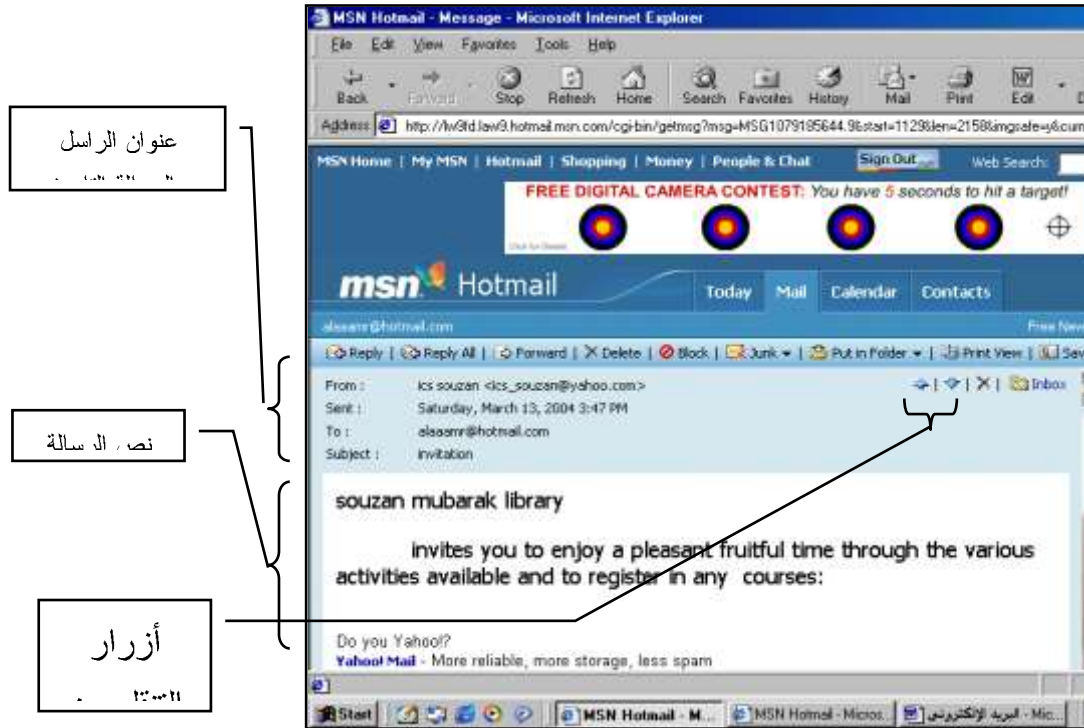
عنوان الراسل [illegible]

نص الرسالة

أزرار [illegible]

MSN Hotmail - Message - Microsoft Internet Explorer

File Edit View Favorites Tools Help

Back Forward Stop Refresh Home Search Favorites History Mail Print Edit

Address http://lw9fd.law9.hotmail.msn.com/cgi-bin/getmsg?msg=MSG1079185644.9&start=1129&len=2158&imgsafe=y&curm

MSN Home | My MSN | Hotmail | Shopping | Money | People & Chat Sign Out Web Search:

FREE DIGITAL CAMERA CONTEST: You have 5 seconds to hit a target!

Click for Details

msn Hotmail Today Mail Calendar Contacts

alaaamr@hotmail.com Free New

Reply | Reply All | Forward | Delete | Block | Junk | Put in Folder | Print View | Sav

From : ics souzan <ics_souzan@yahoo.com>

Sent : Saturday, March 13, 2004 3:47 PM

To : alaaamr@hotmail.com

Subject : invitation

Inbox

souzan mubarak library

invites you to enjoy a pleasant fruitful time through the various activities available and to register in any courses:

Do you Yahoo!?

Yahoo! Mail - More reliable, more storage, less spam

Start MSN Hotmail - M... MSN Hotmail - Micros... البريد الإلكتروني - Mic...